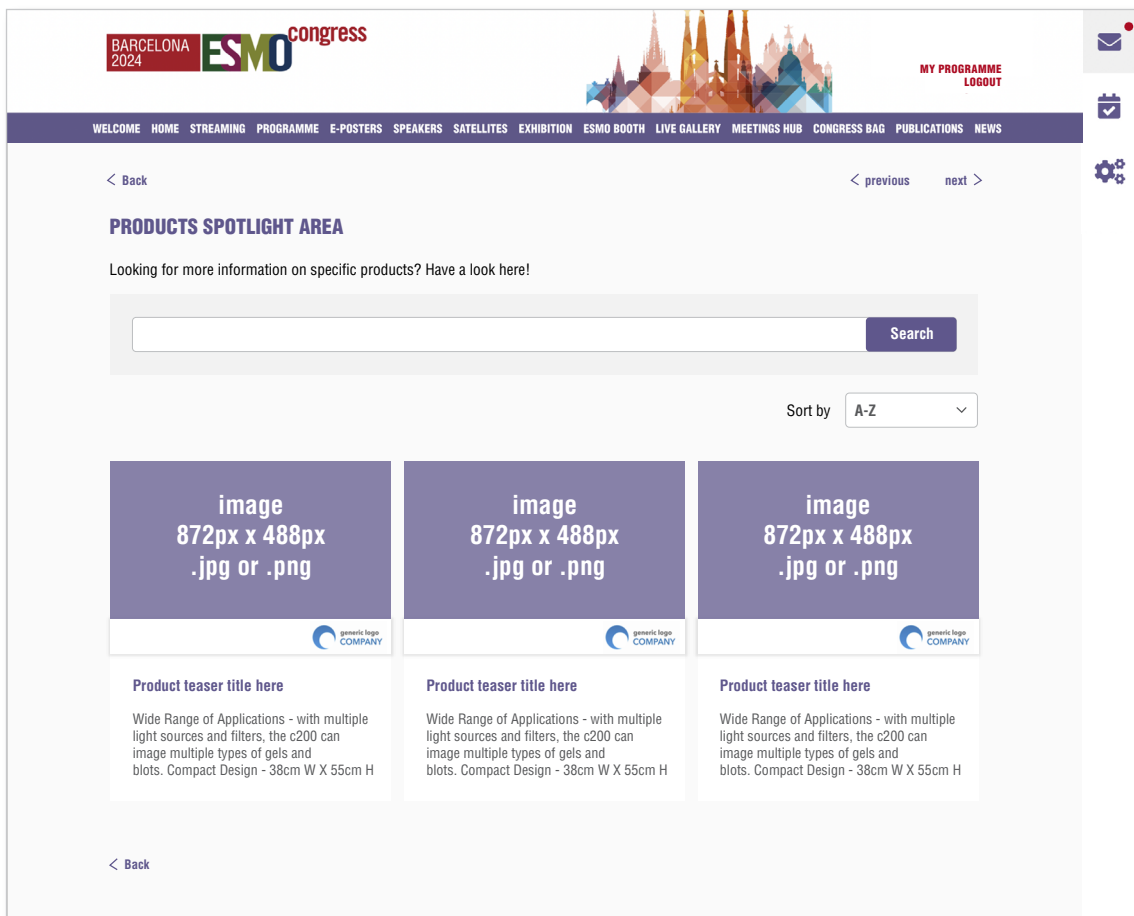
BARCELONA 2024 ESMO congress

MY PROGRAMME
LOGOUT

WELCOME HOME STREAMING PROGRAMME E-POSTERS SPEAKERS SATELLITES EXHIBITION ESMO BOOTH LIVE GALLERY MEETINGS HUB CONGRESS BAG PUBLICATIONS NEWS

< Back

< previous next >

PRODUCTS SPOTLIGHT AREA

Looking for more information on specific products? Have a look here!

Search

Sort by A-Z

image
872px x 488px
.jpg or .png

generic logo COMPANY

Product teaser title here

Wide Range of Applications - with multiple light sources and filters, the c200 can image multiple types of gels and blots. Compact Design - 38cm W X 55cm H

image
872px x 488px
.jpg or .png

generic logo COMPANY

Product teaser title here

Wide Range of Applications - with multiple light sources and filters, the c200 can image multiple types of gels and blots. Compact Design - 38cm W X 55cm H

image
872px x 488px
.jpg or .png

generic logo COMPANY

Product teaser title here

Wide Range of Applications - with multiple light sources and filters, the c200 can image multiple types of gels and blots. Compact Design - 38cm W X 55cm H

< Back